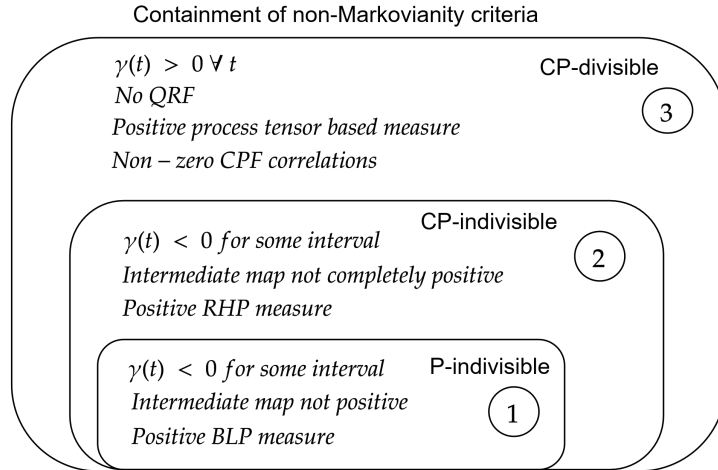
Containment of non-Markovianity criteria

$\gamma(t) > 0 \; \forall \; t$
No QRF
Positive process tensor based measure
Non – zero CPF correlations

CP-divisible

3

$\gamma(t) < 0$ for some interval
Intermediate map not completely positive
Positive RHP measure

CP-indivisible

2

$\gamma(t) < 0$ for some interval
Intermediate map not positive
Positive BLP measure

P-indivisible

1